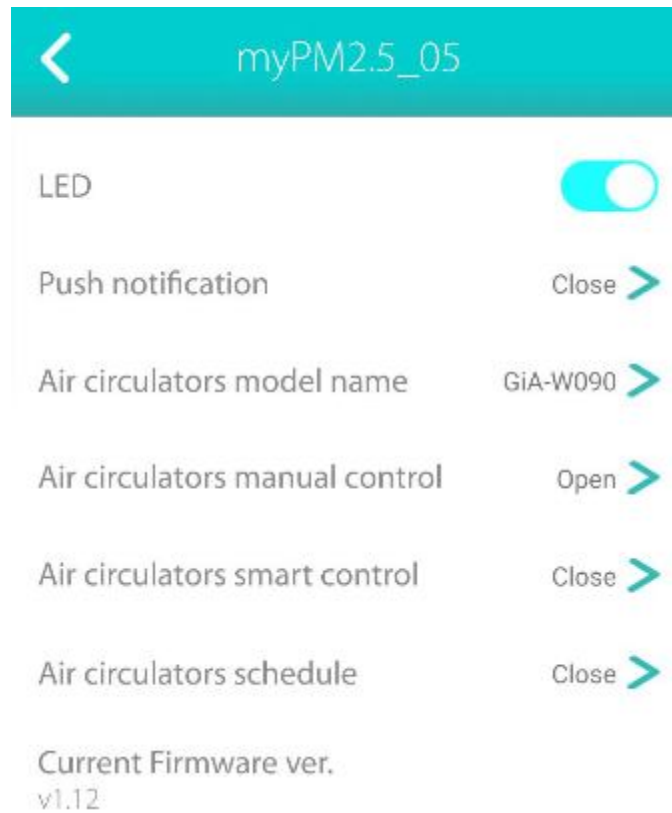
myPM2.5_05

LED

Push notification Close

Air circulators model name GiA-W090

Air circulators manual control Open

Air circulators smart control Close

Air circulators schedule Close

Current Firmware ver.
v1.12